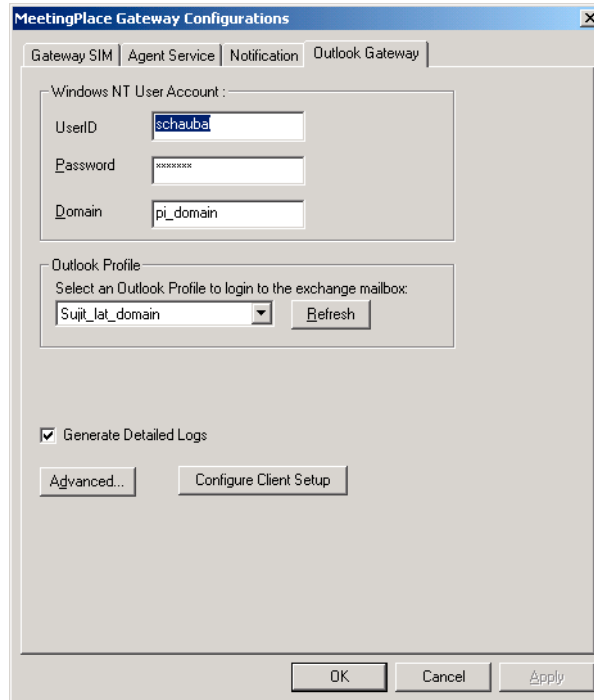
MeetingPlace Gateway Configurations

Gateway SIM | Agent Service | Notification | Outlook Gateway

Windows NT User Account :

UserID schauba

Password *******

Domain pi_domain

Outlook Profile

Select an Outlook Profile to login to the exchange mailbox:

Sujit_lat_domain

Refresh

Generate Detailed Logs

Advanced...

Configure Client Setup

OK

Cancel

Apply